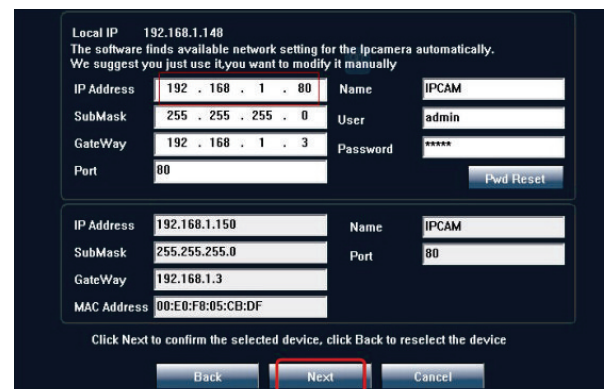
Local IP 192.168.1.148
The software finds available network setting for the Ipcamera automatically.
We suggest you just use it,you want to modify it manually

IP Address 192 . 168 . 1 . 80
Name IPCAM
SubMask 255 . 255 . 255 . 0
User admin
GateWay 192 . 168 . 1 . 3
Password *****
Port 80
Pwd Reset

IP Address 192.168.1.150
Name IPCAM
SubMask 255.255.255.0
Port 80
GateWay 192.168.1.3
MAC Address 00:E0:F8:05:CB:DF

Click Next to confirm the selected device, click Back to reselect the device

Back
Next
Cancel